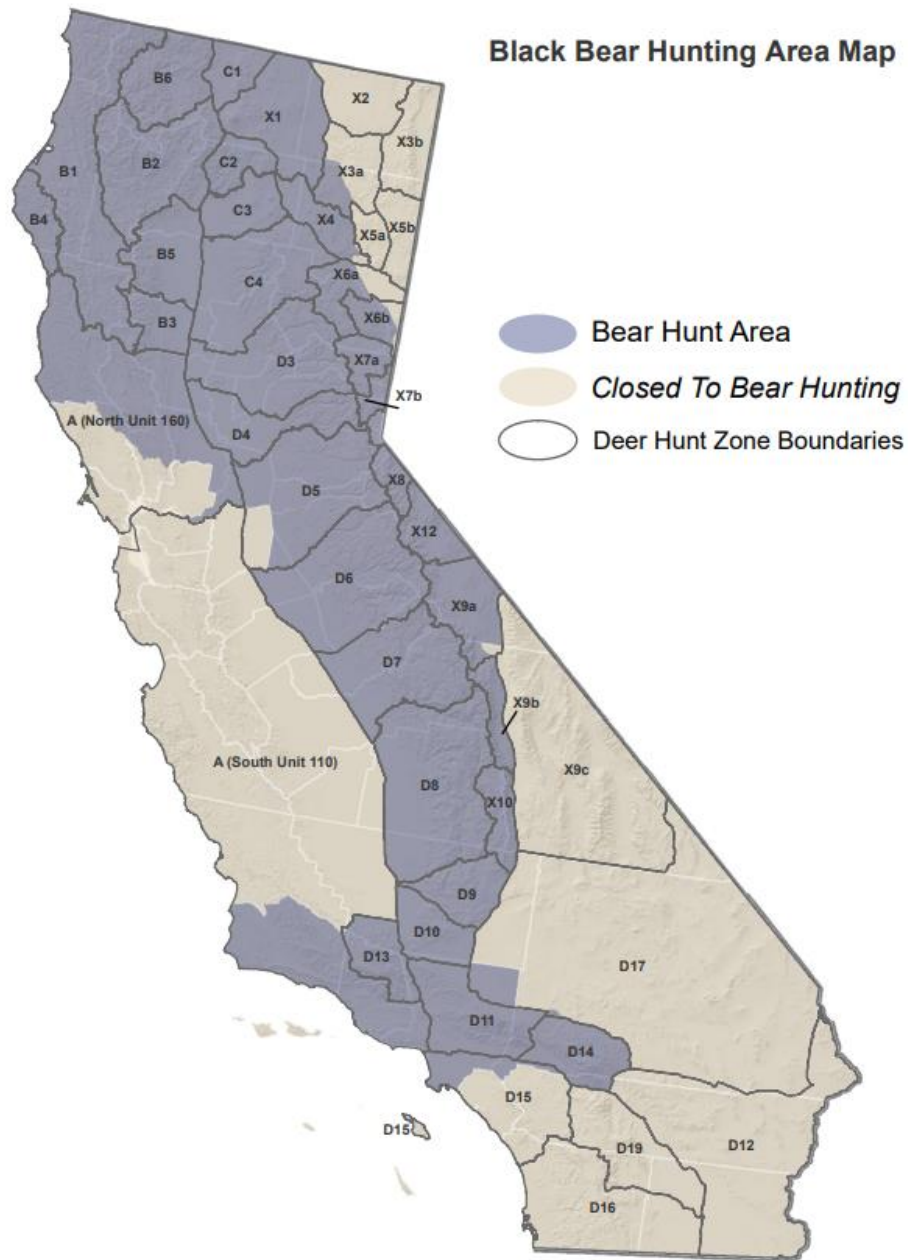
Black Bear Hunting Area Map

Bear Hunt Area
Closed To Bear Hunting
Deer Hunt Zone Boundaries

B6
C1
X1
X2
X3b
B1
B2
C2
X3a
B4
C3
X4
X5a
X5b
B5
C4
X6a
B3
X6b
D3
X7a
X7b
A (North Unit 160)
D4
X8
D5
X12
D6
X9a
D7
X9b
A (South Unit 110)
D8
X10
X9c
D9
D10
D13
D17
D11
D14
D15
D15
D19
D12
D16